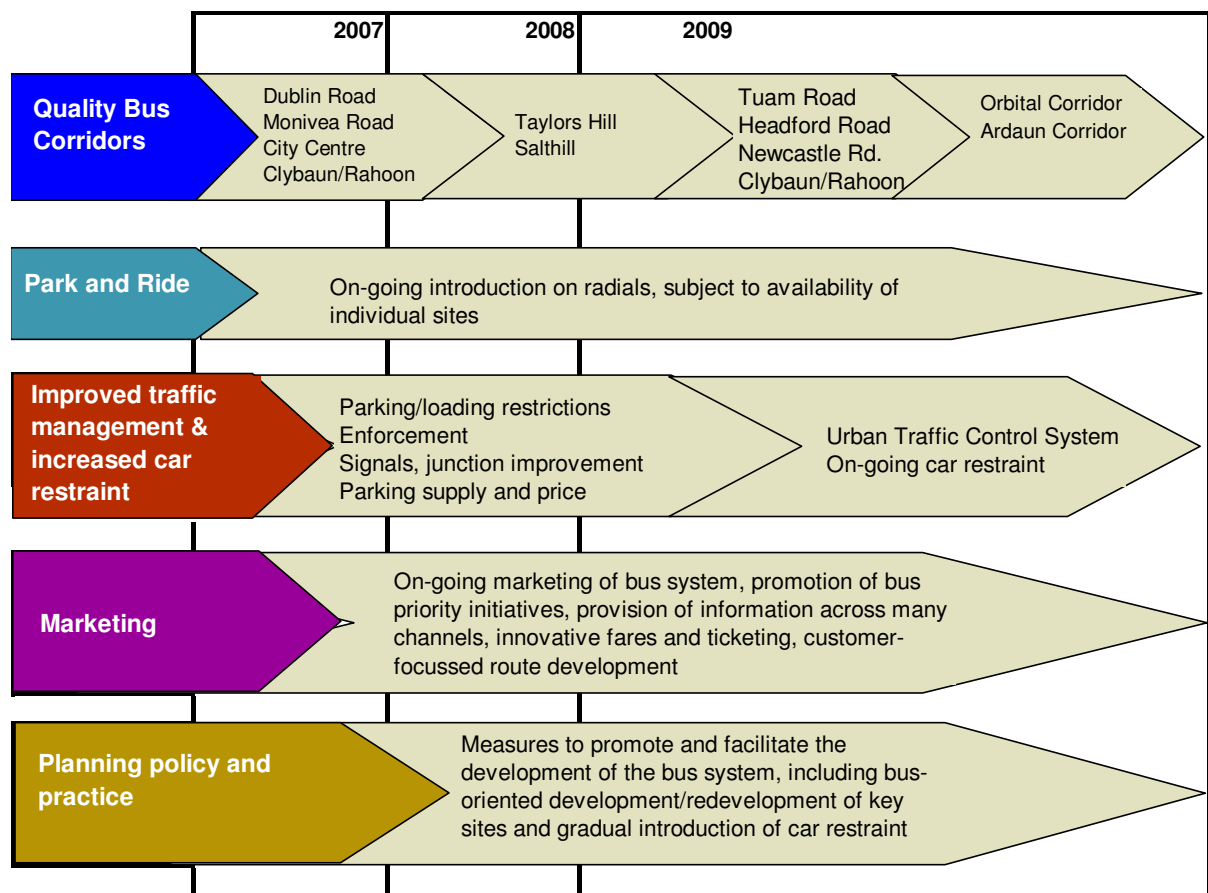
2007
2008
2009

Quality Bus Corridors

Dublin Road
Monivea Road
City Centre
Clybaun/Rahoon

Taylors Hill
Salthill

Tuam Road
Headford Road
Newcastle Rd.
Clybaun/Rahoon

Orbital Corridor
Ardaun Corridor

Park and Ride

On-going introduction on radials, subject to availability of individual sites

Improved traffic management & increased car restraint

Parking/loading restrictions
Enforcement
Signals, junction improvement
Parking supply and price

Urban Traffic Control System
On-going car restraint

Marketing

On-going marketing of bus system, promotion of bus priority initiatives, provision of information across many channels, innovative fares and ticketing, customer-focussed route development

Planning policy and practice

Measures to promote and facilitate the development of the bus system, including bus-oriented development/redevelopment of key sites and gradual introduction of car restraint